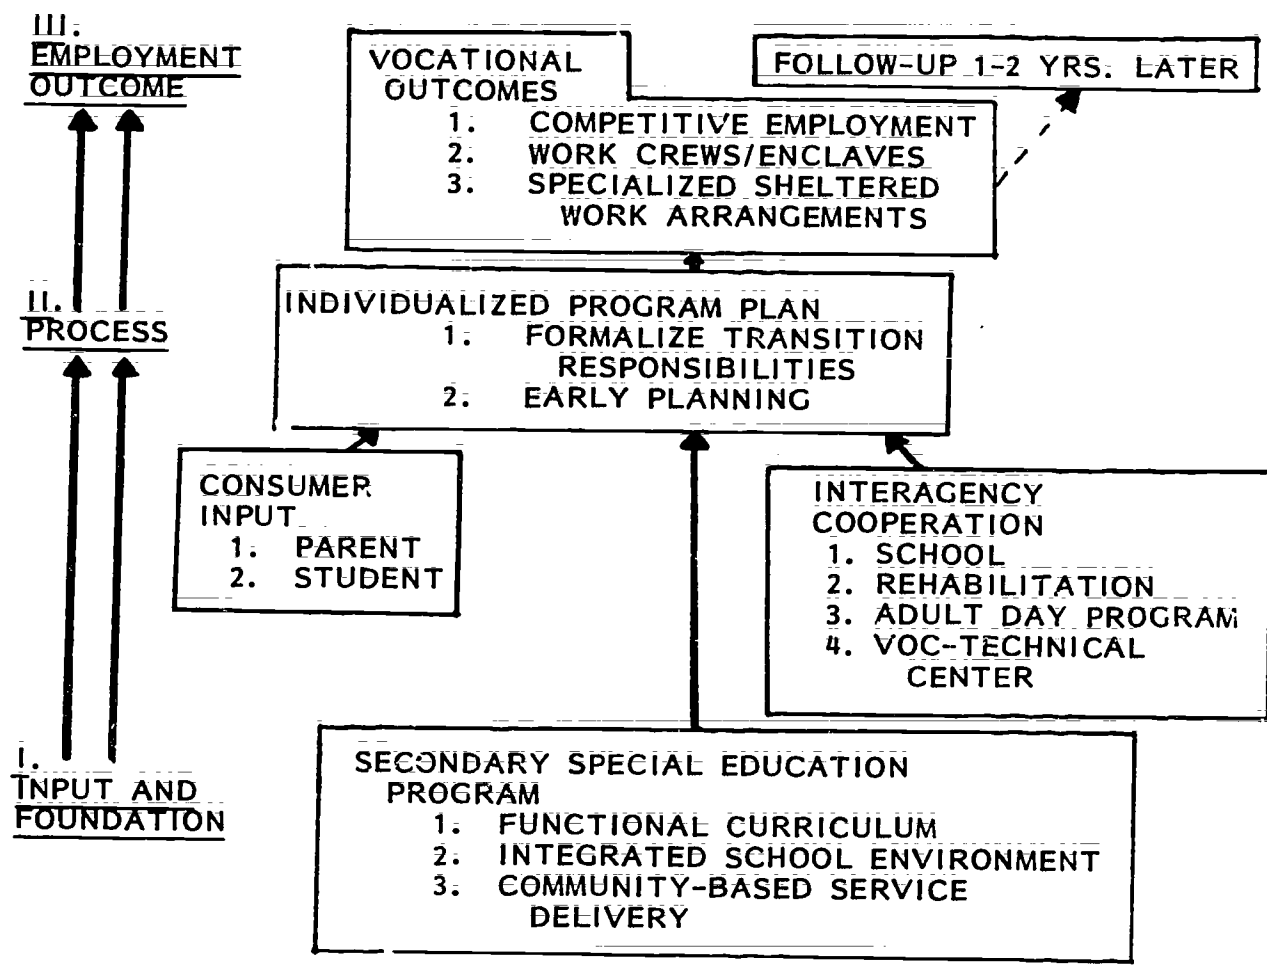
III.
EMPLOYMENT OUTCOME

VOCATIONAL OUTCOMES
1. COMPETITIVE EMPLOYMENT
2. WORK CREWS/ENCLAVES
3. SPECIALIZED SHELTERED WORK ARRANGEMENTS

FOLLOW-UP 1-2 YRS. LATER

II.
PROCESS

INDIVIDUALIZED PROGRAM PLAN
1. FORMALIZE TRANSITION RESPONSIBILITIES
2. EARLY PLANNING

CONSUMER INPUT
1. PARENT
2. STUDENT

INTERAGENCY COOPERATION
1. SCHOOL
2. REHABILITATION
3. ADULT DAY PROGRAM
4. VOC-TECHNICAL CENTER

I.
INPUT AND FOUNDATION

SECONDARY SPECIAL EDUCATION PROGRAM
1. FUNCTIONAL CURRICULUM
2. INTEGRATED SCHOOL ENVIRONMENT
3. COMMUNITY-BASED SERVICE DELIVERY